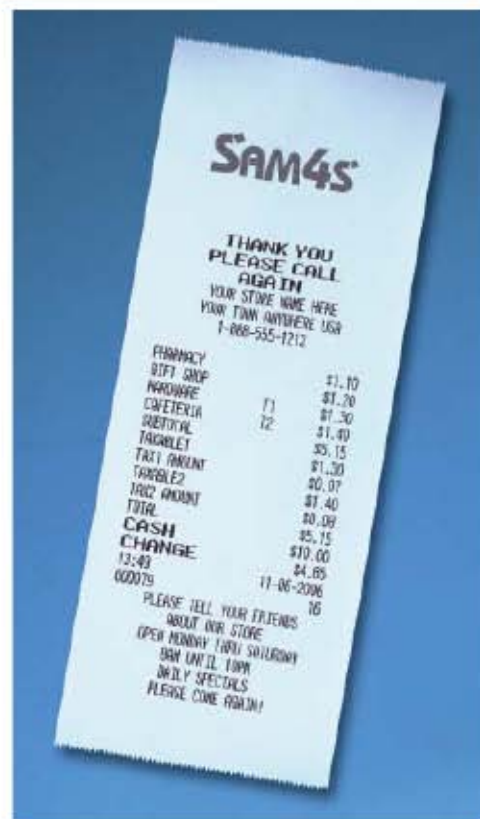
SAM4S

THANK YOU
PLEASE CALL
AGAIN
YOUR STORE NAME HERE
YOUR TOWN ANYWHERE USA
1-888-555-1212

| | | |
|---|---|---|
| PHARMACY | | \$1.10 |
| GIFT SHOP | | \$1.20 |
| HARDWARE | T1 | \$1.30 |
| CAFETERIA | T2 | \$1.40 |
| SUBTOTAL | | \$5.15 |
| TAXABLE1 | | \$1.30 |
| TAX1 AMOUNT | | \$0.07 |
| TAXABLE2 | | \$1.40 |
| TAX2 AMOUNT | | \$0.08 |
| TOTAL | | \$5.15 |
| CASH | | \$10.00 |
| CHANGE | | \$4.85 |
| 13:43 | | 11-06-2006 |
| 000079 | | 16 |

PLEASE TELL YOUR FRIENDS
ABOUT OUR STORE
OPEN MONDAY THRU SATURDAY
9AM UNTIL 10PM
DAILY SPECIALS
PLEASE COME AGAIN!